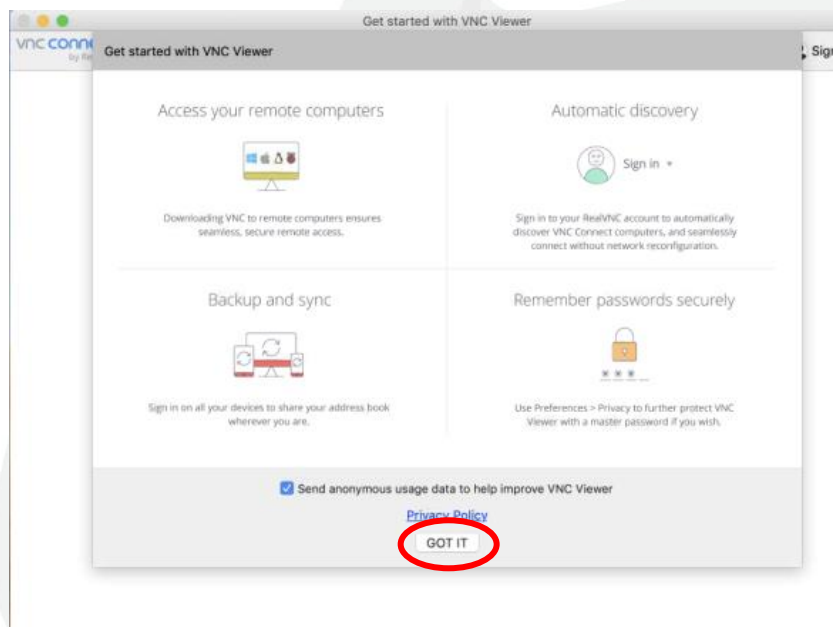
Get started with VNC Viewer

vnc conn
by Re

Sign

Get started with VNC Viewer

Access your remote computers

Downloading VNC to remote computers ensures seamless, secure remote access.

Automatic discovery

Sign in

Sign in to your RealVNC account to automatically discover VNC Connect computers, and seamlessly connect without network reconfiguration.

Backup and sync

Sign in on all your devices to share your address book wherever you are.

Remember passwords securely

Use Preferences > Privacy to further protect VNC Viewer with a master password if you wish.

Send anonymous usage data to help improve VNC Viewer

Privacy Policy

GOT IT